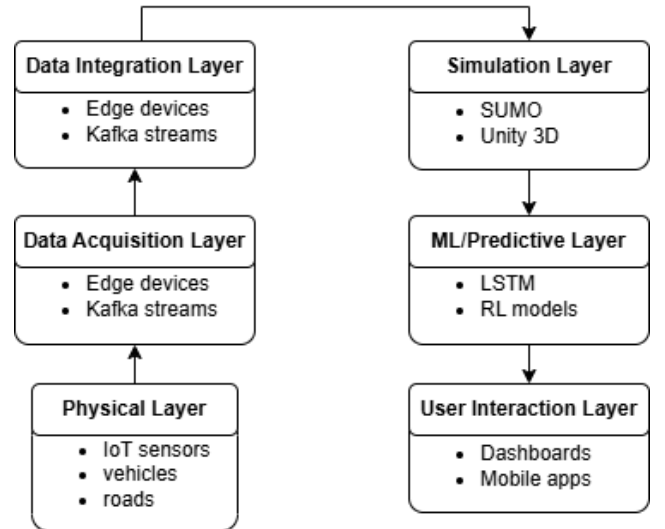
Data Integration Layer
- Edge devices
- Kafka streams

Data Acquisition Layer
- Edge devices
- Kafka streams

Physical Layer
- IoT sensors
- vehicles
- roads

Simulation Layer
- SUMO
- Unity 3D

ML/Predictive Layer
- LSTM
- RL models

User Interaction Layer
- Dashboards
- Mobile apps